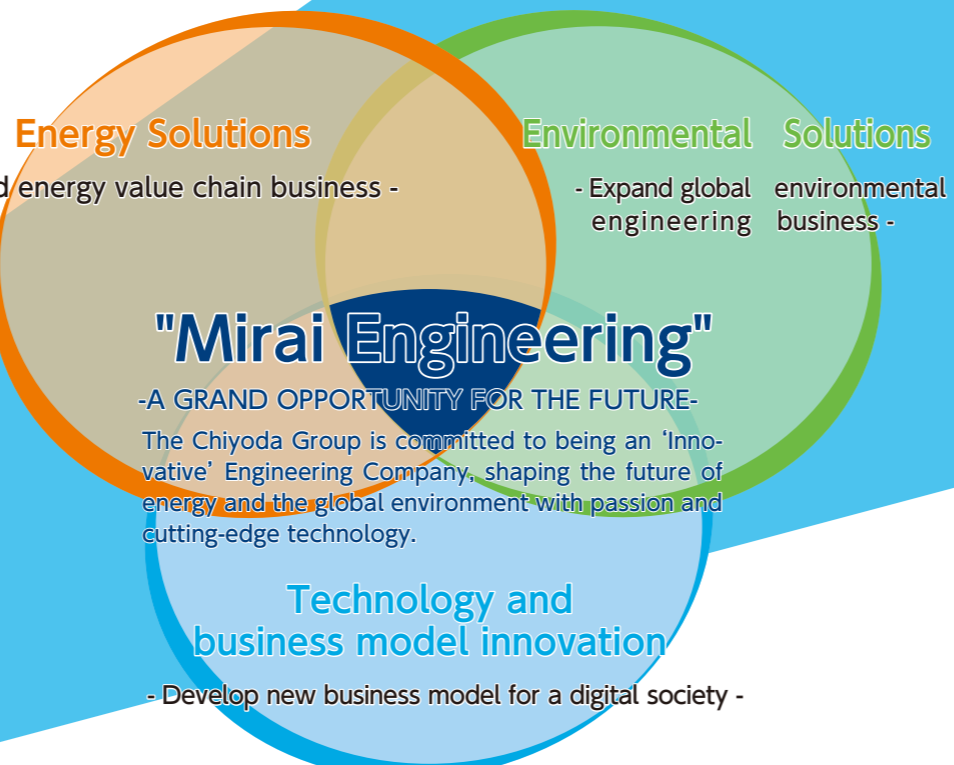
Energy Solutions
d energy value chain business -

Environmental Solutions
- Expand global environmental engineering business -

"Mirai Engineering"
-A GRAND OPPORTUNITY FOR THE FUTURE-
The Chiyoda Group is committed to being an 'Innovative' Engineering Company, shaping the future of energy and the global environment with passion and cutting-edge technology.

Technology and business model innovation
- Develop new business model for a digital society -